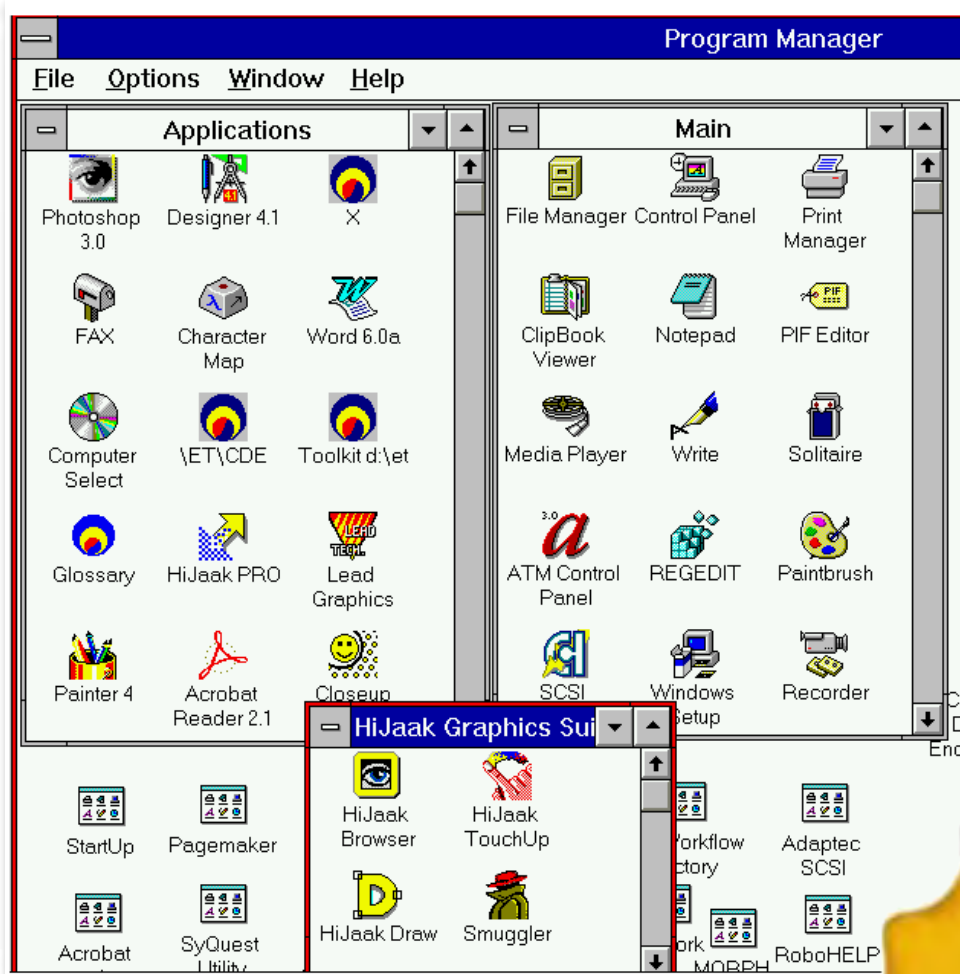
Program Manager

File Options Window Help

Applications

Photoshop 3.0
Designer 4.1
X
FAX
Character Map
Word 6.0a
Computer Select
\ET\CDE
Toolkit d:\et
Glossary
HiJaak PRO
Lead Graphics
Painter 4
Acrobat Reader 2.1
Closeup

Main

File Manager
Control Panel
Print Manager
ClipBook Viewer
Notepad
PIF Editor
Media Player
Write
Solitaire
ATM Control Panel
REGEDIT
Paintbrush
SCSI
Windows Setup
Recorder

HiJaak Graphics Sui

HiJaak Browser
HiJaak TouchUp
HiJaak Draw
Smuggler

StartUp
Pagemaker
Acrobat
SyQuest Utility
Workflow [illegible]ctory
Adaptec SCSI
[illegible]ork
MORPH
RoboHELP
C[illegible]
D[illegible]
En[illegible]